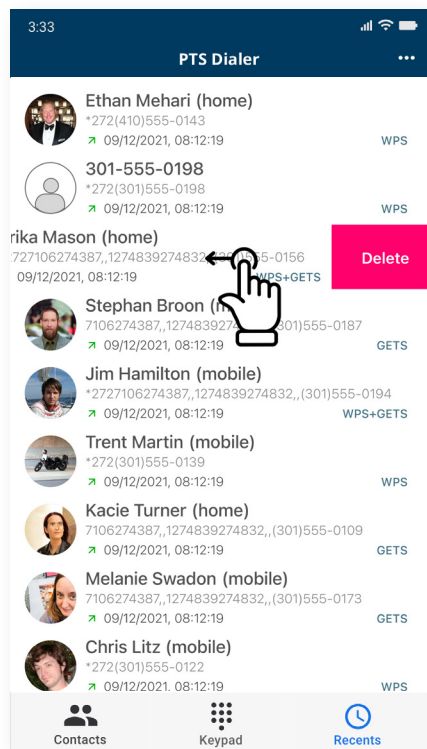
3:33

PTS Dialer

•••

Ethan Mehari (home)
*272(410)555-0143
09/12/2021, 08:12:19
WPS

301-555-0198
*272(301)555-0198
09/12/2021, 08:12:19
WPS

rika Mason (home)
2727106274387,,127483927483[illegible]5-0156
09/12/2021, 08:12:19
WPS+GETS

Delete

Stephan Broon ([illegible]
7106274387,,127483927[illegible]301)555-0187
09/12/2021, 08:12:19
GETS

Jim Hamilton (mobile)
*2727106274387,,1274839274832,,(301)555-0194
09/12/2021, 08:12:19
WPS+GETS

Trent Martin (mobile)
*272(301)555-0139
09/12/2021, 08:12:19
WPS

Kacie Turner (home)
7106274387,,1274839274832,,(301)555-0109
09/12/2021, 08:12:19
GETS

Melanie Swadon (mobile)
7106274387,,1274839274832,,(301)555-0173
09/12/2021, 08:12:19
GETS

Chris Litz (mobile)
*272(301)555-0122
09/12/2021, 08:12:19
WPS

Contacts
Keypad
Recents